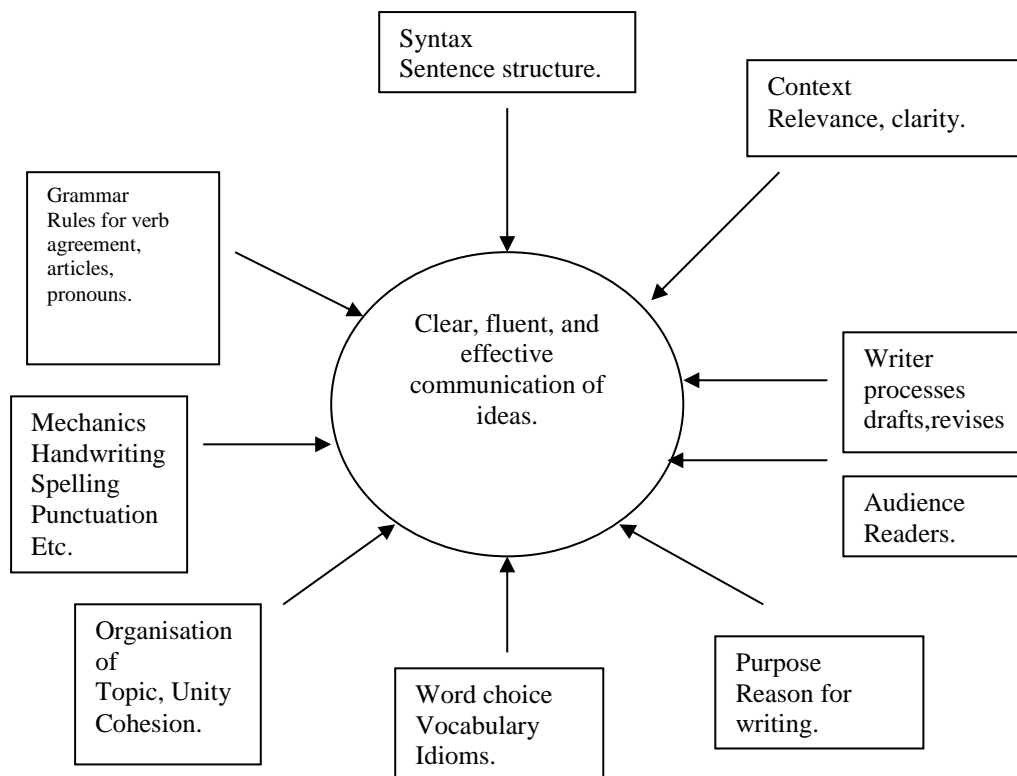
Syntax
Sentence structure.

Context
Relevance, clarity.

Grammar
Rules for verb agreement, articles, pronouns.

Clear, fluent, and effective communication of ideas.

Writer processes drafts,revises

Mechanics
Handwriting
Spelling
Punctuation
Etc.

Audience
Readers.

Organisation of Topic, Unity Cohesion.

Word choice
Vocabulary
Idioms.

Purpose
Reason for writing.